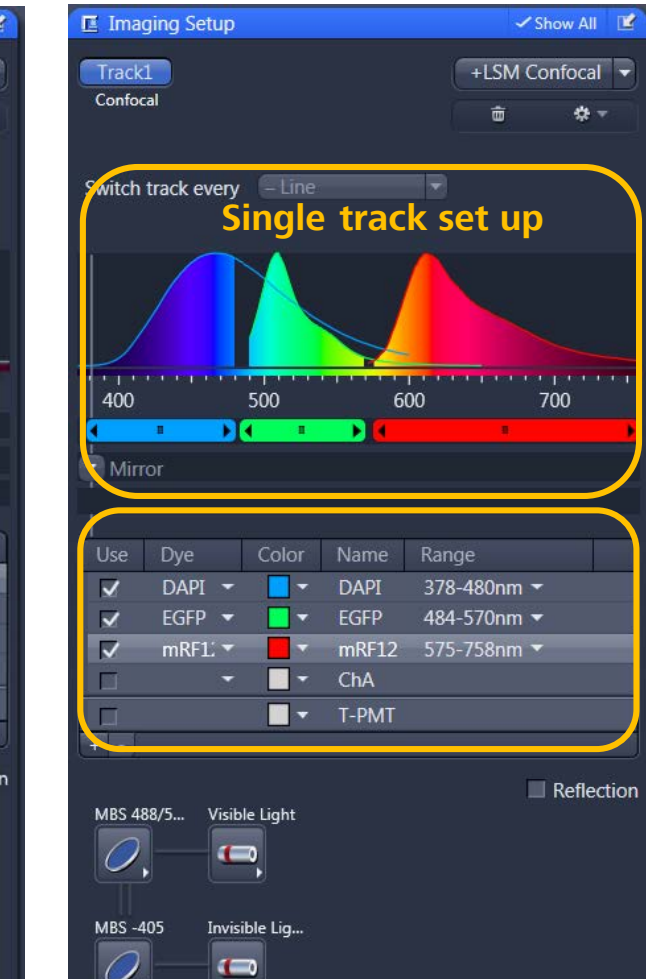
Imaging Setup ✓Show All

Track1
Confocal

+LSM Confocal

Switch track every – Line

Single track set up

400 500 600 700

Mirror

| Use | Dye | Color | Name | Range |
|---|---|---|---|---|
| ☑ | DAPI | | DAPI | 378-480nm |
| ☑ | EGFP | | EGFP | 484-570nm |
| ☑ | mRF1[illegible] | | mRF12 | 575-758nm |
| ☐ | | | ChA | |
| ☐ | | | T-PMT | |

Reflection

MBS 488/5...
Visible Light

MBS -405
Invisible Lig...